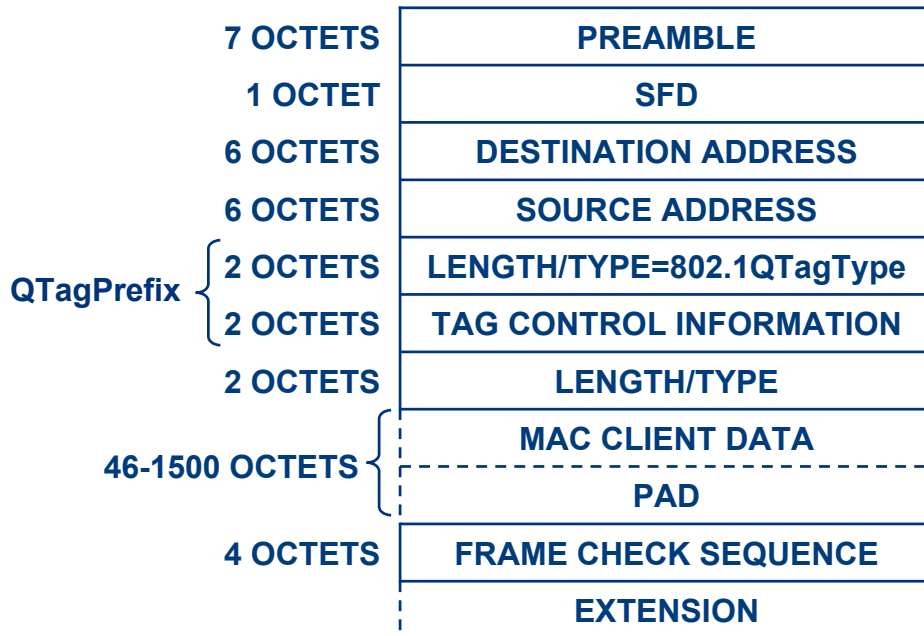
7 OCTETS PREAMBLE
1 OCTET SFD
6 OCTETS DESTINATION ADDRESS
6 OCTETS SOURCE ADDRESS
QTagPrefix
2 OCTETS LENGTH/TYPE=802.1QTagType
2 OCTETS TAG CONTROL INFORMATION
2 OCTETS LENGTH/TYPE
46-1500 OCTETS
MAC CLIENT DATA
PAD
4 OCTETS FRAME CHECK SEQUENCE
EXTENSION